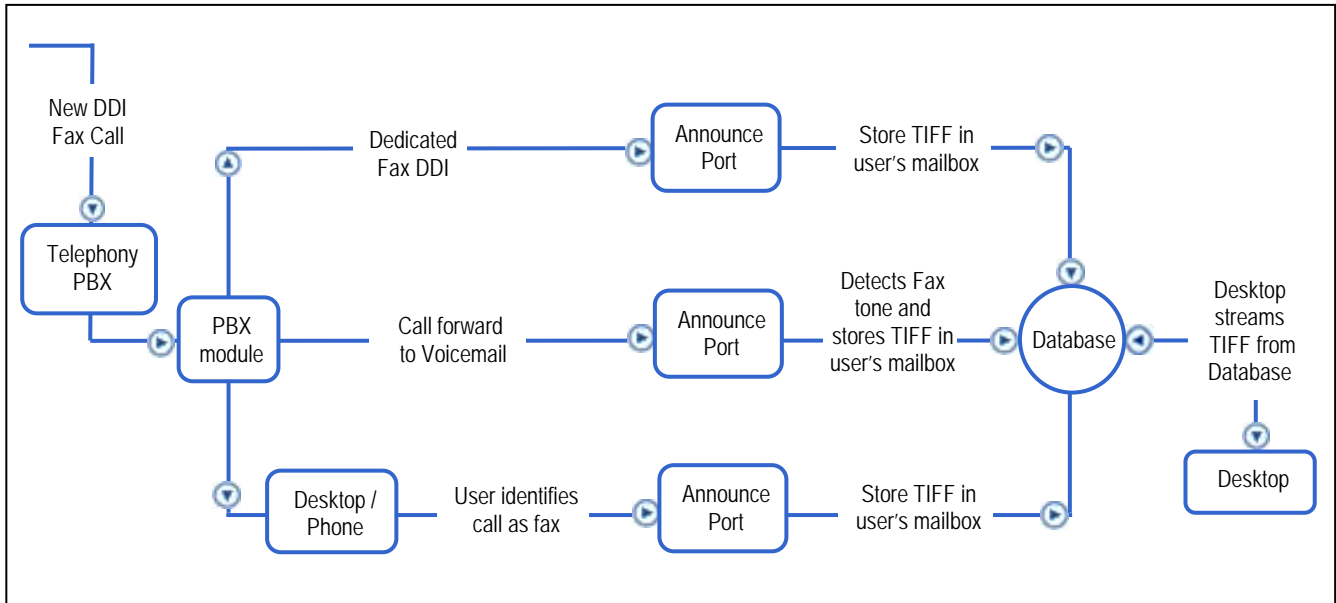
New DDI Fax Call

Telephony PBX

PBX module

Dedicated Fax DDI

Announce Port

Store TIFF in user's mailbox

Call forward to Voicemail

Announce Port

Detects Fax tone and stores TIFF in user's mailbox

Desktop / Phone

User identifies call as fax

Announce Port

Store TIFF in user's mailbox

Database

Desktop streams TIFF from Database

Desktop